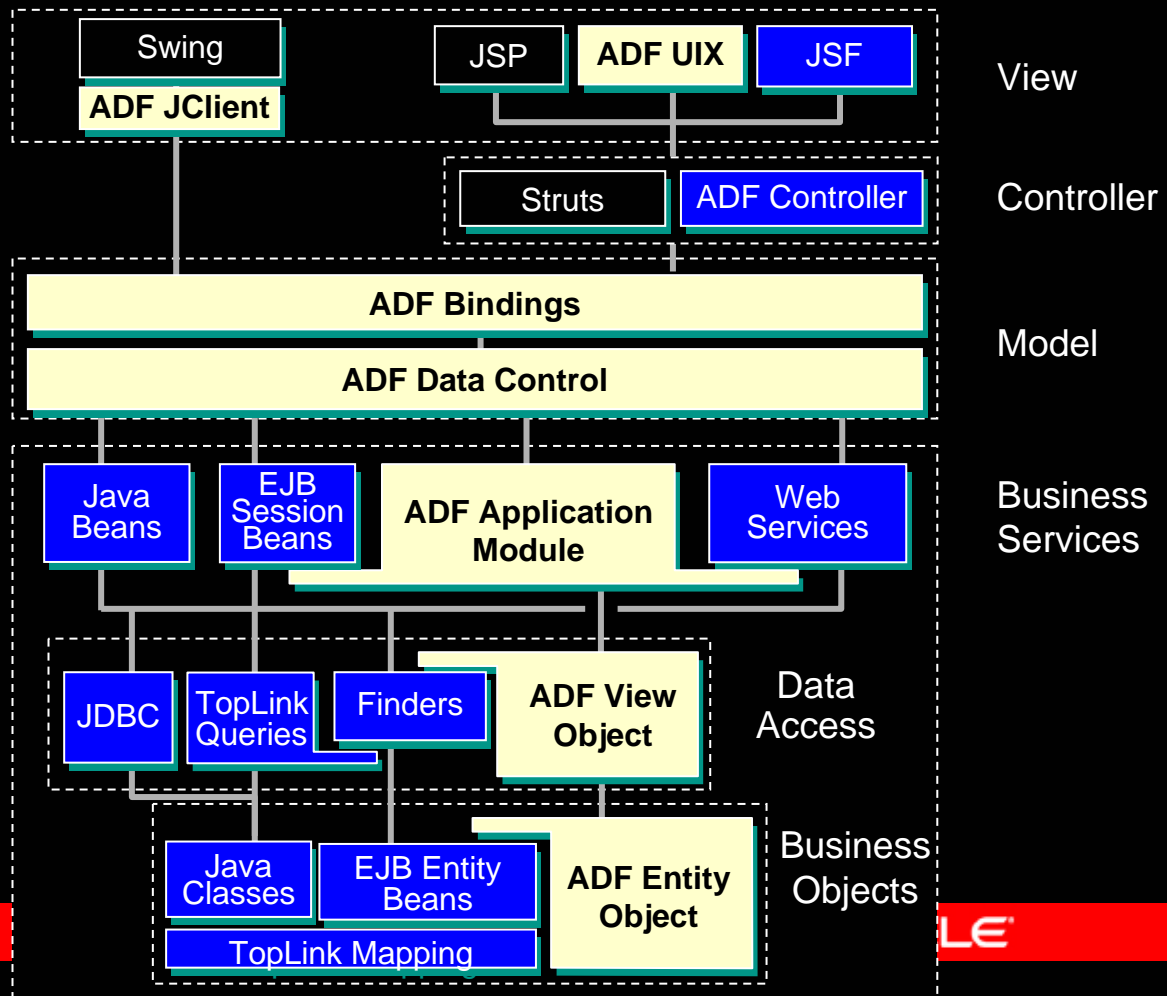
Swing

ADF JClient

JSP

ADF UIX

JSF

View

Struts

ADF Controller

Controller

ADF Bindings

ADF Data Control

Model

Java Beans

EJB Session Beans

ADF Application Module

Web Services

Business Services

JDBC

TopLink Queries

Finders

ADF View Object

Data Access

Java Classes

EJB Entity Beans

ADF Entity Object

Business Objects

TopLink Mapping

LE